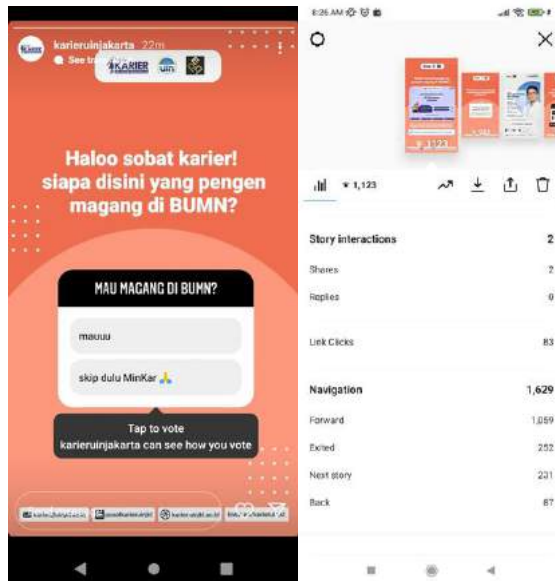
karieruinjakarta 22m
See tr

KARIER

Haloo sobat karier!
siapa disini yang pengen magang di BUMN?

MAU MAGANG DI BUMN?

mauuu

skip dulu MinKar 🙏

Tap to vote
karieruinjakarta can see how you vote

8:26 AM

1,123

Story interactions 2

Shares 2

Replies 0

Link Clicks 83

Navigation 1,629

Forward 1,059

Exited 252

Next story 231

Back 87